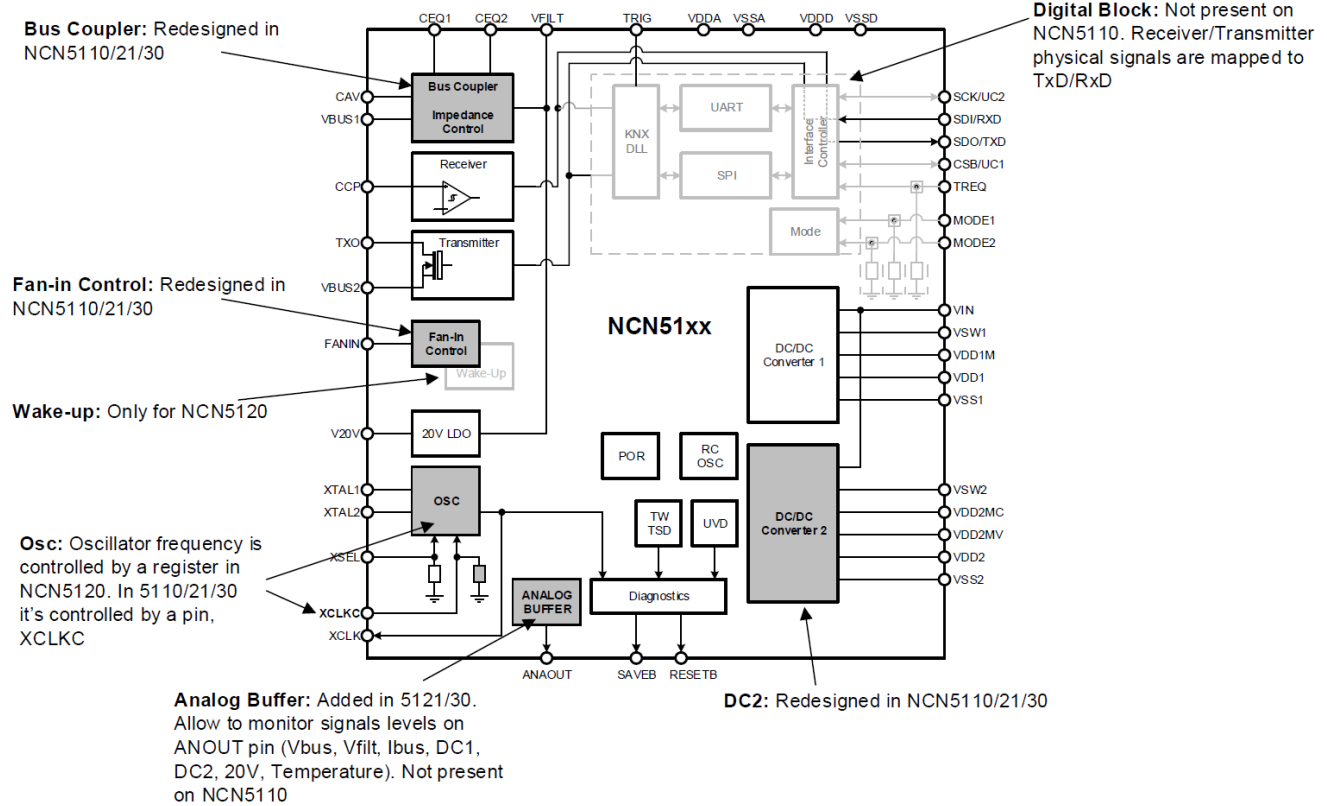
Bus Coupler: Redesigned in NCN5110/21/30

Digital Block: Not present on NCN5110. Receiver/Transmitter physical signals are mapped to TxD/RxD

CEQ1 CEQ2 VFILT TRIG VDDA VSSA VDDD VSSD

CAV
VBUS1
Bus Coupler
Impedance Control

KNX DLL
UART
SPI
Interface Controller

SCK/UC2
SDI/RXD
SDO/TXD
CSB/UC1
TREQ
MODE1
MODE2

Mode

CCP
Receiver

TXO
Transmitter
VBUS2

Fan-in Control: Redesigned in NCN5110/21/30

NCN51xx

VIN
VSW1
VDD1M
VDD1
VSS1
DC/DC Converter 1

FANIN
Fan-In Control
Wake-Up

Wake-up: Only for NCN5120

V20V
20V LDO

POR
RC OSC

XTAL1
XTAL2
OSC

VSW2
VDD2MC
VDD2MV
VDD2
VSS2
DC/DC Converter 2

TW TSD
UVD

Osc: Oscillator frequency is controlled by a register in NCN5120. In 5110/21/30 it's controlled by a pin, XCLKC

XSEL
XCLKC
XCLK

ANALOG BUFFER
Diagnostics

ANAOUT SAVEB RESETB

Analog Buffer: Added in 5121/30. Allow to monitor signals levels on ANOUT pin (Vbus, Vfilt, Ibus, DC1, DC2, 20V, Temperature). Not present on NCN5110

DC2: Redesigned in NCN5110/21/30